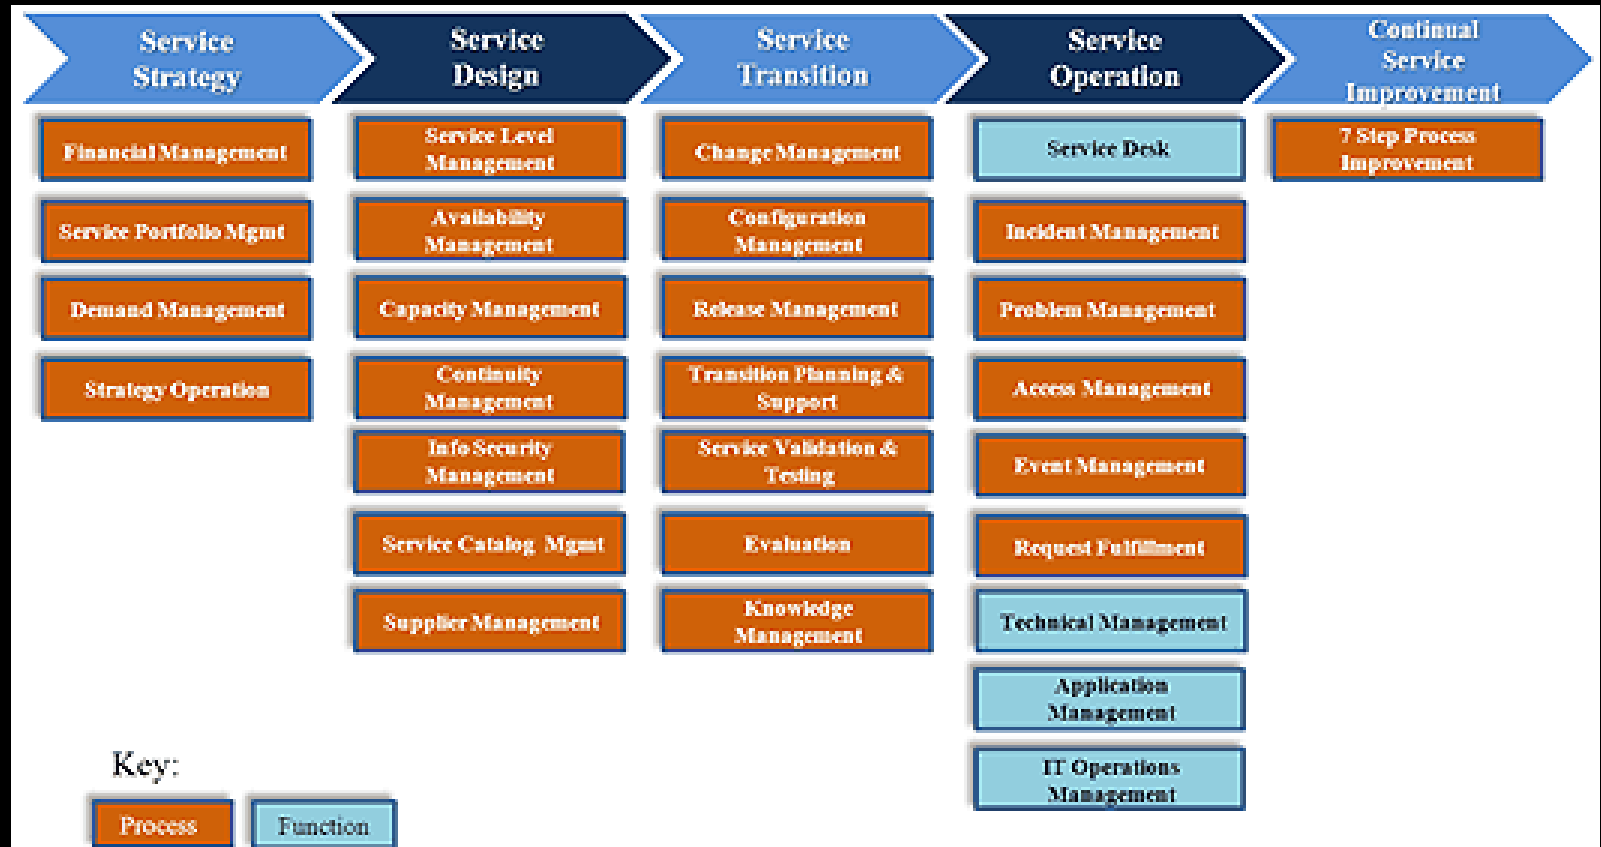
Service Strategy

Financial Management

Service Portfolio Mgmt

Demand Management

Strategy Operation

Service Design

Service Level Management

Availability Management

Capacity Management

Continuity Management

Info Security Management

Service Catalog Mgmt

Supplier Management

Service Transition

Change Management

Configuration Management

Release Management

Transition Planning & Support

Service Validation & Testing

Evaluation

Knowledge Management

Service Operation

Service Desk

Incident Management

Problem Management

Access Management

Event Management

Request Fulfillment

Technical Management

Application Management

IT Operations Management

Continual Service Improvement

7 Step Process Improvement

Key:

Process

Function